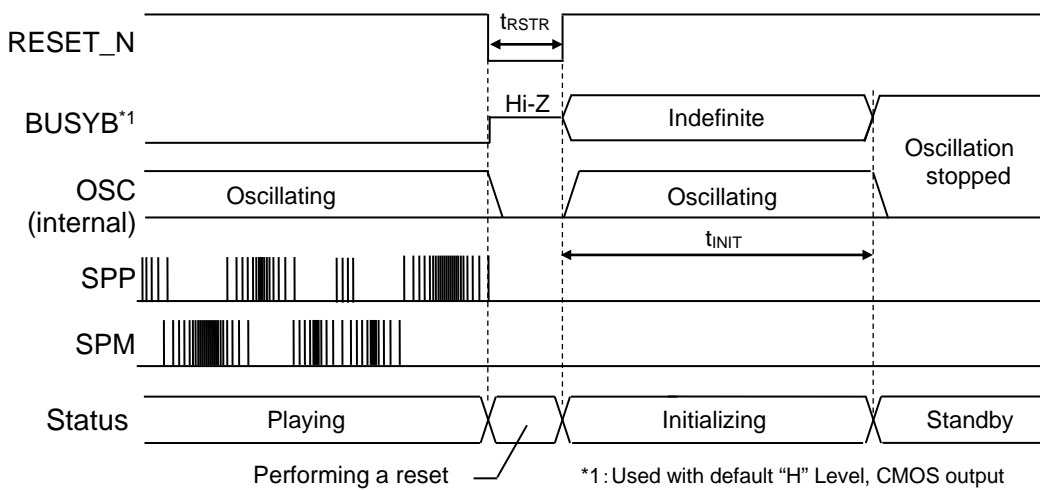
RESET_N

$t_{RSTR}$

BUSYB*1

Hi-Z

Indefinite

Oscillation stopped

OSC (internal)

Oscillating

Oscillating

$t_{INIT}$

SPP

SPM

Status

Playing

Initializing

Standby

Performing a reset

*1: Used with default "H" Level, CMOS output